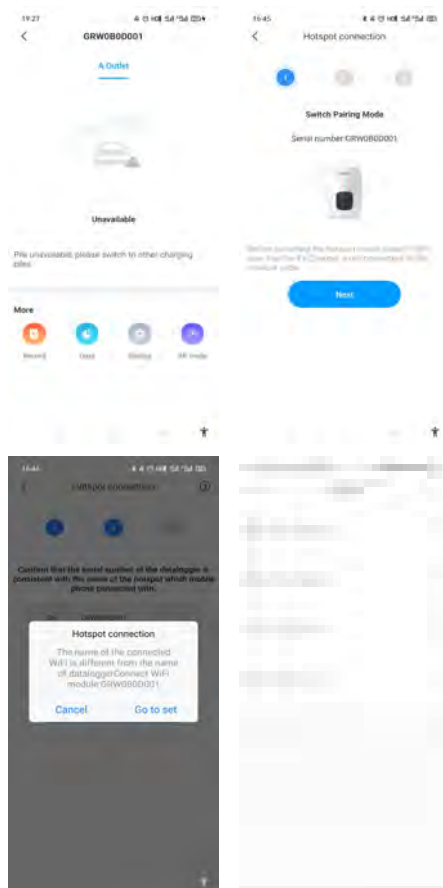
19:27

GRW0B0D001

A Outlet

Unavailable

Pile unavailable, please switch to other charging piles

More

Record

Data

Setting

AP mode

16:45

Hotspot connection

Switch Pairing Mode

Serial number:GRW0B0D001

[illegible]

Next

16:46

Hotspot connection

Confirm that the serial number of the datalogger is consistent with the name of the hotspot which mobile phone connected with.

Hotspot connection

The name of the connected WiFi is different from the name of dataloggerConnect WiFi module:GRW0B0D001

Cancel

Go to set